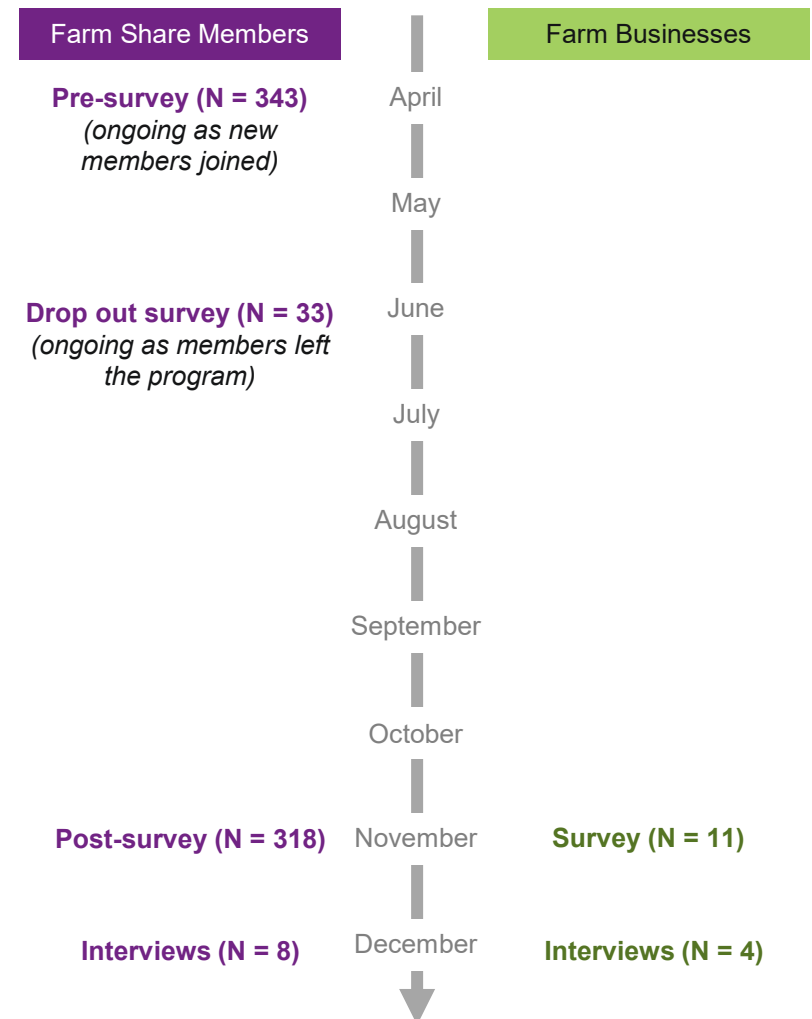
Farm Share Members

Farm Businesses

Pre-survey (N = 343)
(ongoing as new members joined)

April

May

Drop out survey (N = 33)
(ongoing as members left the program)

June

July

August

September

October

Post-survey (N = 318)

November

Survey (N = 11)

Interviews (N = 8)

December

Interviews (N = 4)